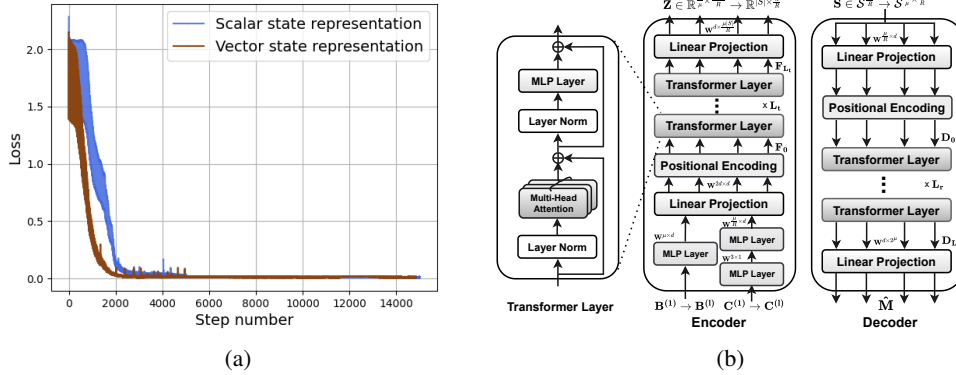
Scalar state representation
Vector state representation

Loss

2.0
1.5
1.0
0.5
0.0

0 2000 4000 6000 8000 10000 12000 14000

Step number

(a)

Transformer Layer

MLP Layer
Layer Norm
Multi-Head Attention
Layer Norm

$\mathbf{Z} \in \mathbb{R}^{\frac{\mu}{\kappa} \times \frac{n}{\kappa}} \to \mathbb{R}^{|\mathcal{S}| \times \frac{n}{\kappa}}$

$\mathbf{W}^{d \times \frac{\mu|\mathcal{S}|}{\kappa}}$

Linear Projection

$\mathbf{F}_{\mathbf{L_t}}$

Transformer Layer

$\times\, \mathbf{L_t}$

Transformer Layer

$\mathbf{F_0}$

Positional Encoding

$\mathbf{W}^{2d \times d}$

Linear Projection

$\mathbf{W}^{\mu \times d}$

$\mathbf{W}^{\frac{m}{\pi} \times d}$

MLP Layer

MLP Layer

$\mathbf{W}^{3 \times 1}$

MLP Layer

$\mathbf{B}^{(1)} \to \mathbf{B}^{(l)}$ $\mathbf{C}^{(1)} \to \mathbf{C}^{(l)}$

Encoder

$\mathbf{S} \in \mathcal{S}^{\frac{n}{\pi}} \to \mathcal{S}^{\frac{n}{\kappa} \times \kappa}$

$\mathbf{W}^{\frac{n}{\pi} \times d}$

Linear Projection

Positional Encoding

$\mathbf{D_0}$

Transformer Layer

$\times\, \mathbf{L_r}$

Transformer Layer

$\mathbf{W}^{d \times 2^{\kappa}}$

$\mathbf{D_L}$

Linear Projection

$\hat{\mathbf{M}}$

Decoder

(b)